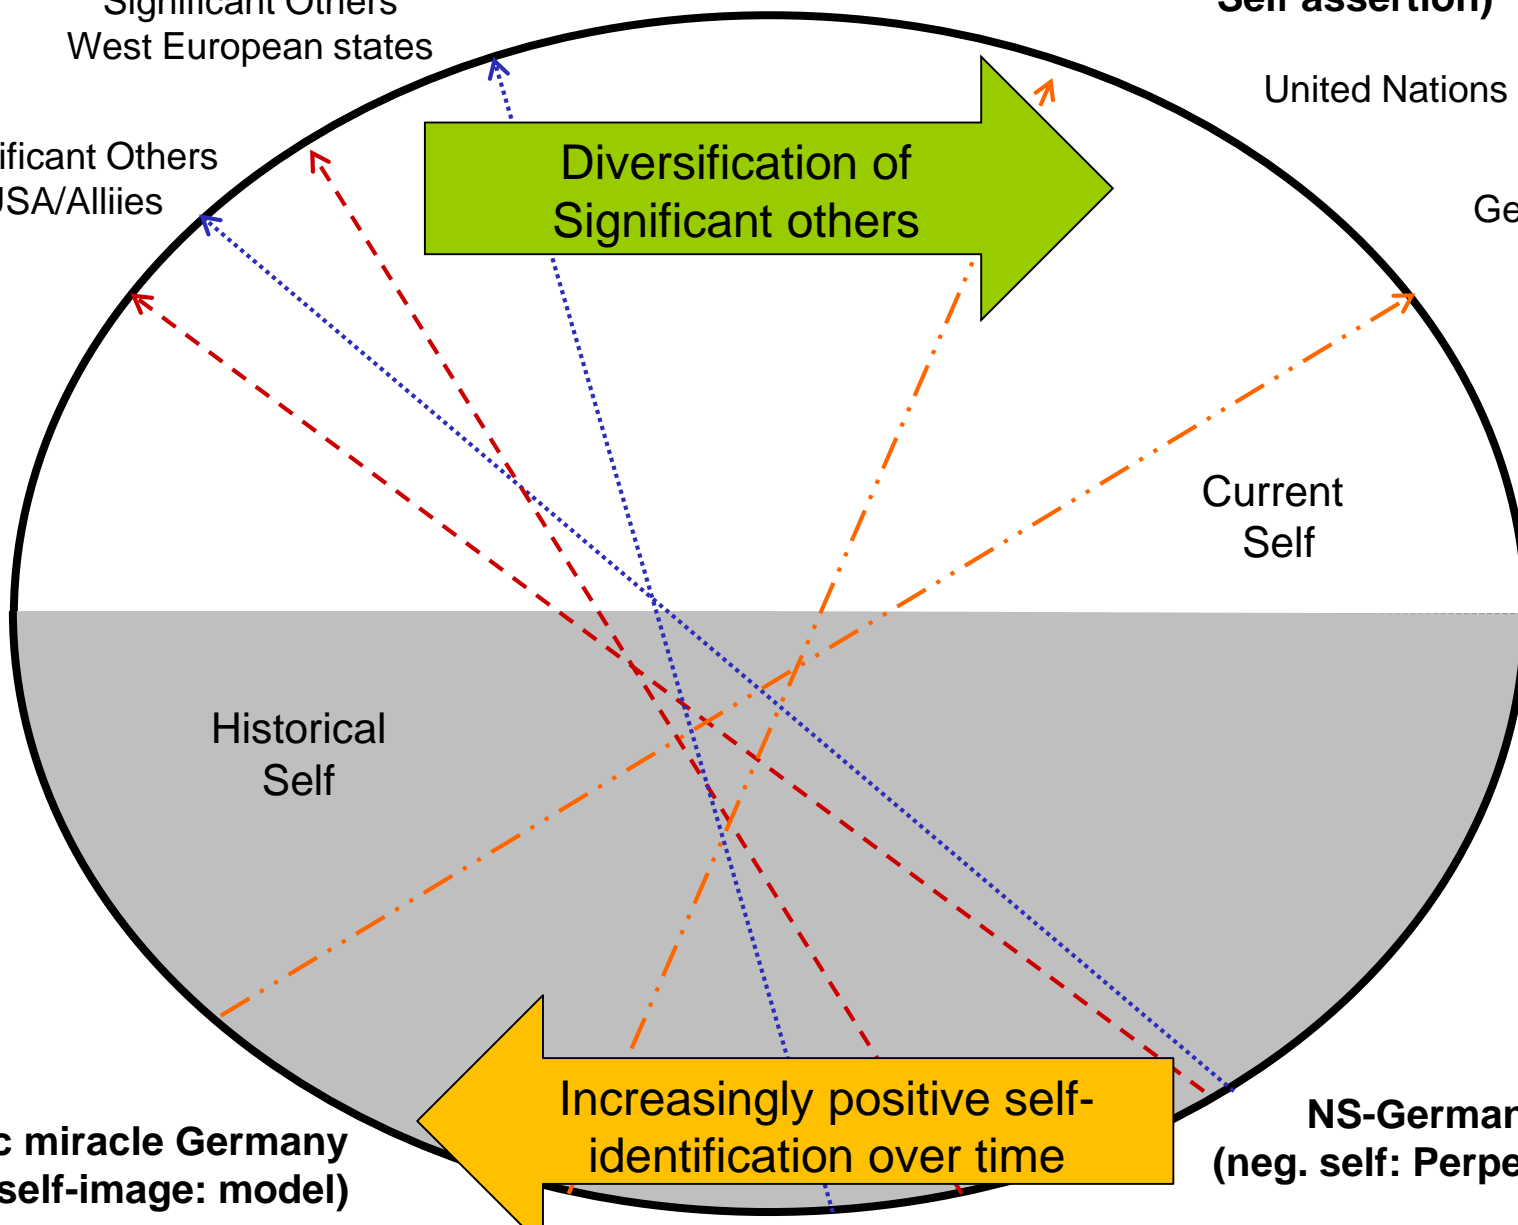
Significant Others
West European states

Self assertion)

United Nations

ificant Others
JSA/Alliies

Diversification of Significant others

Ge

Current Self

Historical Self

c miracle Germany
self-image: model)

Increasingly positive self-identification over time

NS-Germar
(neg. self: Perpe